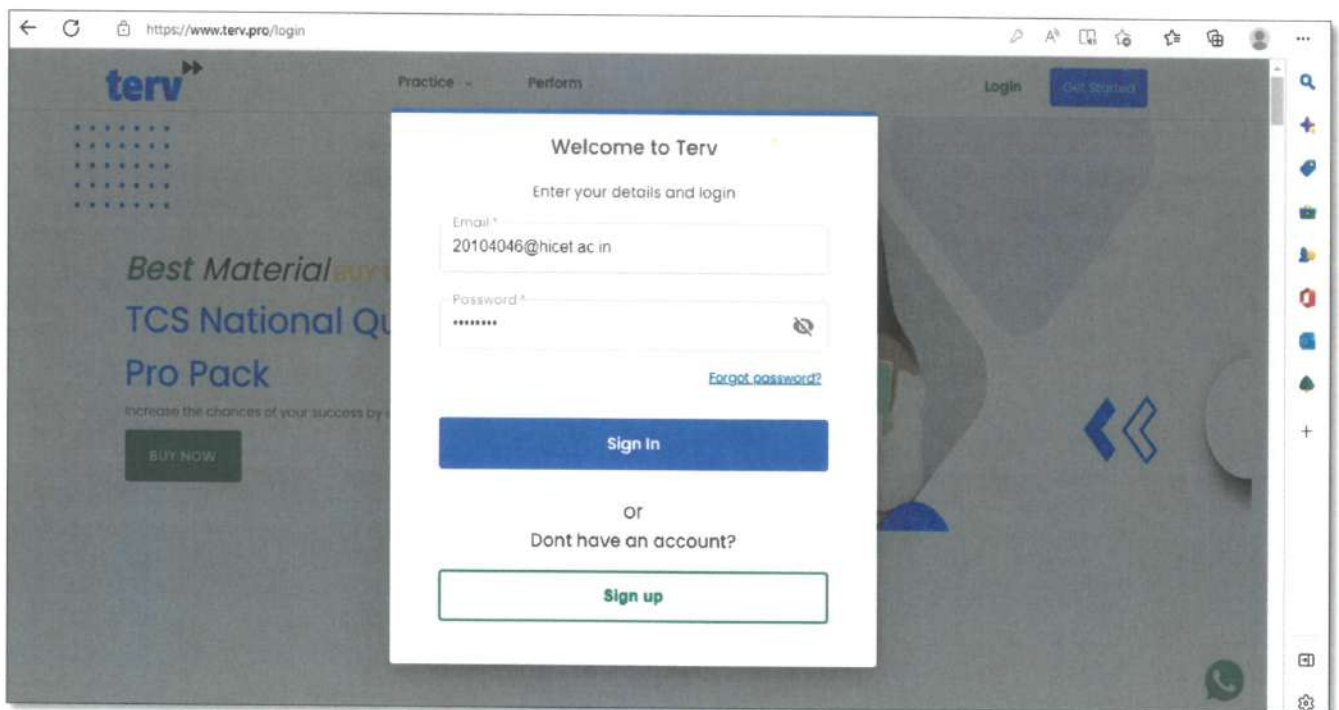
https://www.terv.pro/login

terv

Practice

Perform

Login

Get Started

Best Material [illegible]

TCS National Q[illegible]

Pro Pack

Increase the chances of your success by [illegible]

BUY NOW

Welcome to Terv

Enter your details and login

Email *

20104046@hicet.ac.in

Password *

•••••••••

Forgot password?

Sign In

or

Dont have an account?

Sign up